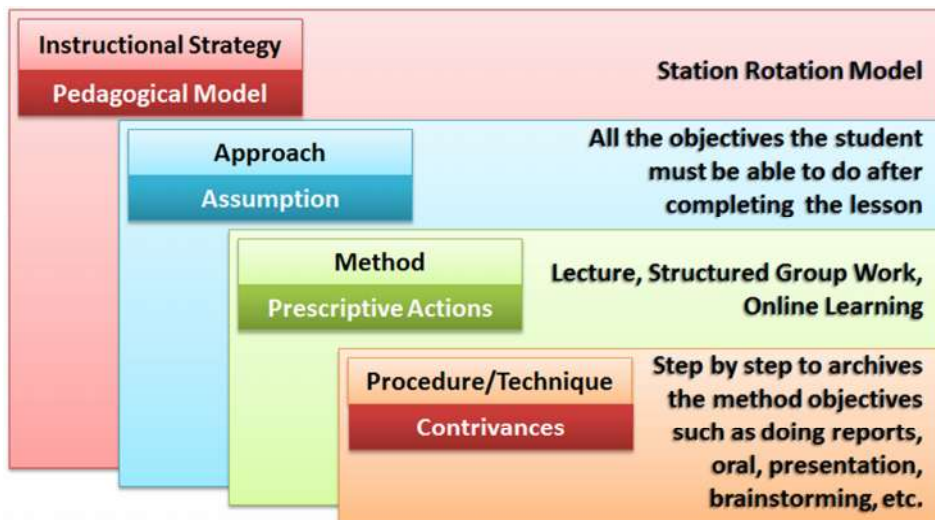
Instructional Strategy
Pedagogical Model

Station Rotation Model

Approach
Assumption

All the objectives the student must be able to do after completing the lesson

Method
Prescriptive Actions

Lecture, Structured Group Work, Online Learning

Procedure/Technique
Contrivances

Step by step to archives the method objectives such as doing reports, oral, presentation, brainstorming, etc.